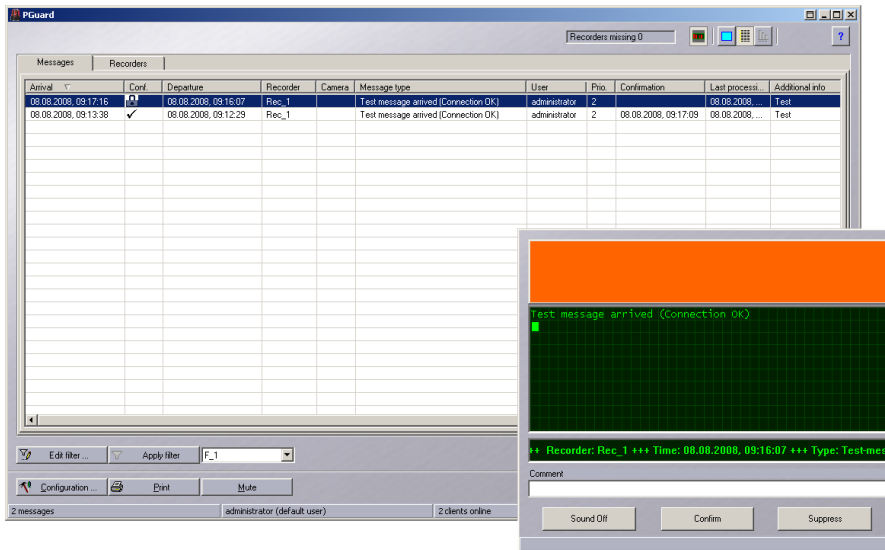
PGuard

Recorders missing 0

?

Messages | Recorders

| Arrival | Conf. | Departure | Recorder | Camera | Message type | User | Prio. | Confirmation | Last processi... | Additional info |
|---|---|---|---|---|---|---|---|---|---|---|
| 08.08.2008, 09:17:16 | | 08.08.2008, 09:16:07 | Rec_1 | | Test message arrived (Connection OK) | administrator | 2 | | 08.08.2008, ... | Test |
| 08.08.2008, 09:13:38 | ✓ | 08.08.2008, 09:12:29 | Rec_1 | | Test message arrived (Connection OK) | administrator | 2 | 08.08.2008, 09:17:09 | 08.08.2008, ... | Test |

Edit filter ... Apply filter F_1

Configuration ... Print Mute

2 messages administrator (default user) 2 clients online

Test message arrived (Connection OK)

++ Recorder: Rec_1 +++ Time: 08.08.2008, 09:16:07 +++ Type: Test-mes

Comment

Sound Off Confirm Suppress